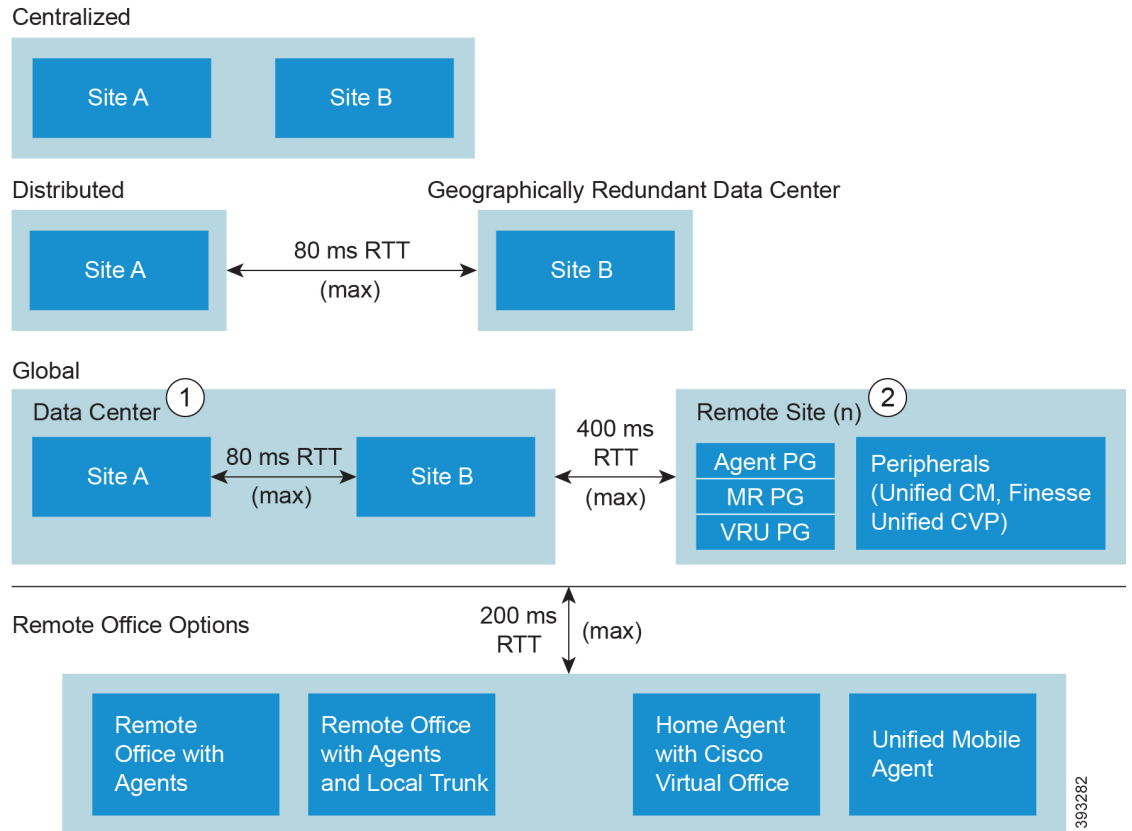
Centralized

Site A

Site B

Distributed

Geographically Redundant Data Center

Site A

80 ms RTT (max)

Site B

Global

Data Center 1

Site A

80 ms RTT (max)

Site B

400 ms RTT (max)

Remote Site (n) 2

Agent PG

MR PG

VRU PG

Peripherals (Unified CM, Finesse Unified CVP)

Remote Office Options

200 ms RTT (max)

Remote Office with Agents

Remote Office with Agents and Local Trunk

Home Agent with Cisco Virtual Office

Unified Mobile Agent

393282